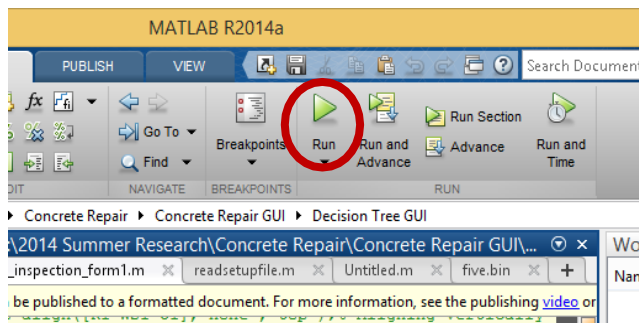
MATLAB R2014a

PUBLISH VIEW

Search Document

Go To

Find

Breakpoints

Run

Run and Advance

Run Section

Advance

Run and Time

DIT NAVIGATE BREAKPOINTS RUN

▸ Concrete Repair ▸ Concrete Repair GUI ▸ Decision Tree GUI

\2014 Summer Research\Concrete Repair\Concrete Repair GUI\...

Wo

_inspection_form1.m × readsetupfile.m × Untitled.m × five.bin × +

Nan

be published to a formatted document. For more information, see the publishing video or